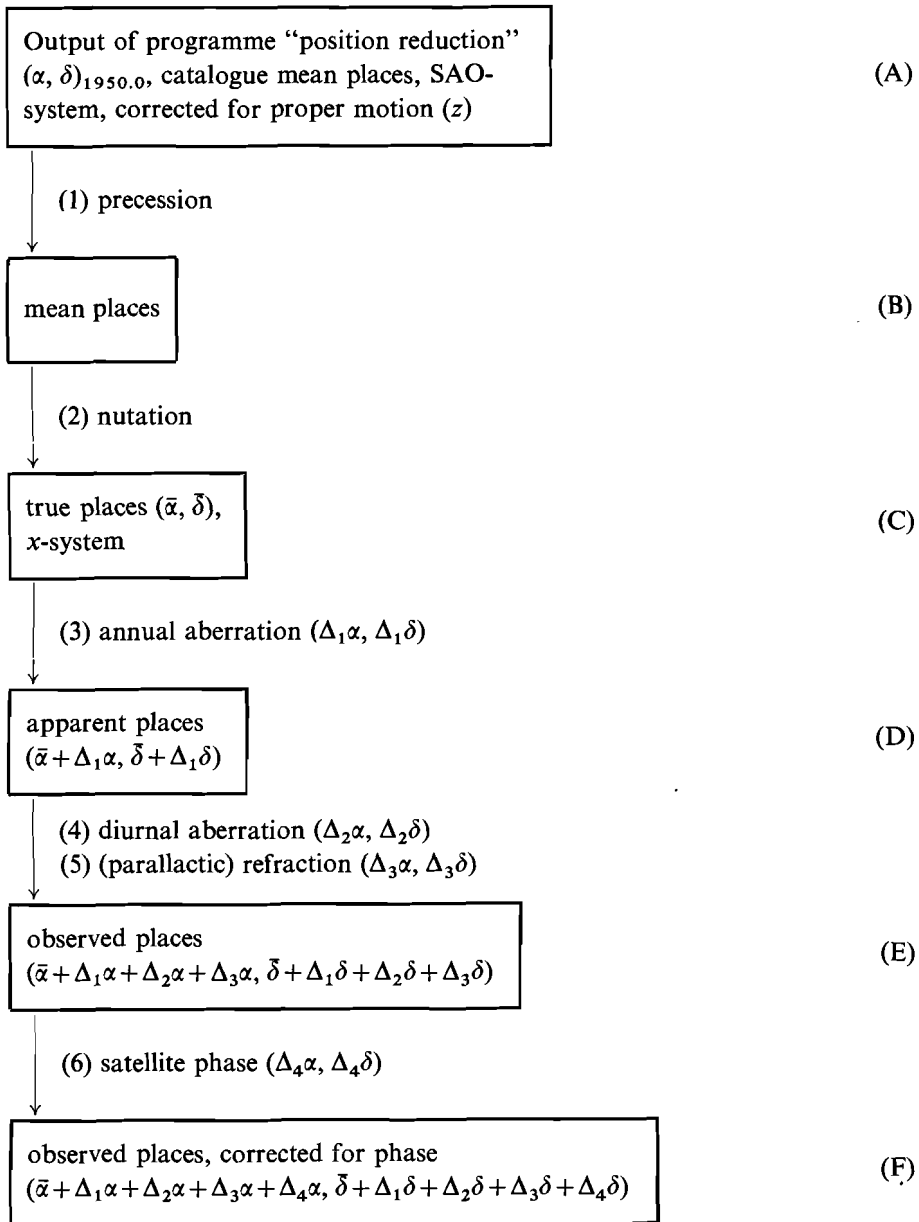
Output of programme "position reduction" $(\alpha, \delta)_{1950.0}$, catalogue mean places, SAO-system, corrected for proper motion $(z)$

(A)

(1) precession

mean places

(B)

(2) nutation

true places $(\bar{\alpha}, \bar{\delta})$, $x$-system

(C)

(3) annual aberration $(\Delta_1\alpha, \Delta_1\delta)$

apparent places $(\bar{\alpha}+\Delta_1\alpha, \bar{\delta}+\Delta_1\delta)$

(D)

(4) diurnal aberration $(\Delta_2\alpha, \Delta_2\delta)$
(5) (parallactic) refraction $(\Delta_3\alpha, \Delta_3\delta)$

observed places $(\bar{\alpha}+\Delta_1\alpha+\Delta_2\alpha+\Delta_3\alpha, \bar{\delta}+\Delta_1\delta+\Delta_2\delta+\Delta_3\delta)$

(E)

(6) satellite phase $(\Delta_4\alpha, \Delta_4\delta)$

observed places, corrected for phase $(\bar{\alpha}+\Delta_1\alpha+\Delta_2\alpha+\Delta_3\alpha+\Delta_4\alpha, \bar{\delta}+\Delta_1\delta+\Delta_2\delta+\Delta_3\delta+\Delta_4\delta)$

(F)